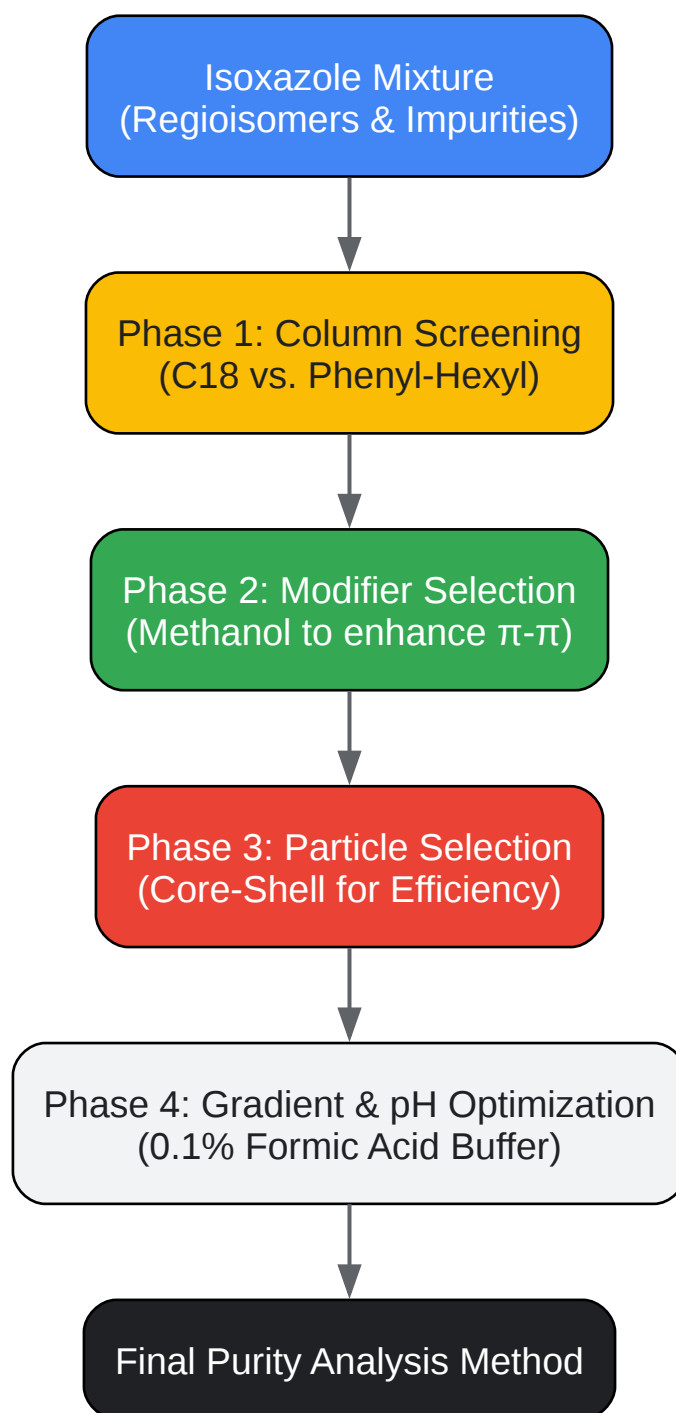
Isoxazole Mixture
(Regioisomers & Impurities)

Phase 1: Column Screening
(C18 vs. Phenyl-Hexyl)

Phase 2: Modifier Selection
(Methanol to enhance π-π)

Phase 3: Particle Selection
(Core-Shell for Efficiency)

Phase 4: Gradient & pH Optimization
(0.1% Formic Acid Buffer)

Final Purity Analysis Method